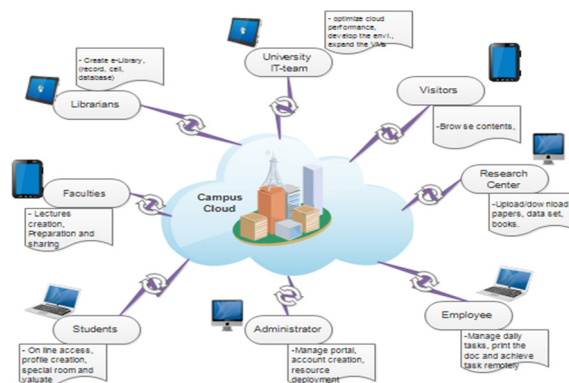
- optimize cloud performance, develop the envi., expand the VMs

University IT-team

- Create e-Library, (record, cell, database)

Librarians

Visitors

-Brow se contents,

Faculties

- Lectures creation, Preparation and sharing

Campus Cloud

Research Center

-Upload/dow nload papers, data set, books.

Students

- On line access, profile creation, special room and valuate

Administrator

-Manage portal, account creation, resource deployment

Employee

-Manage daily tasks, print the doc and achieve task remotely